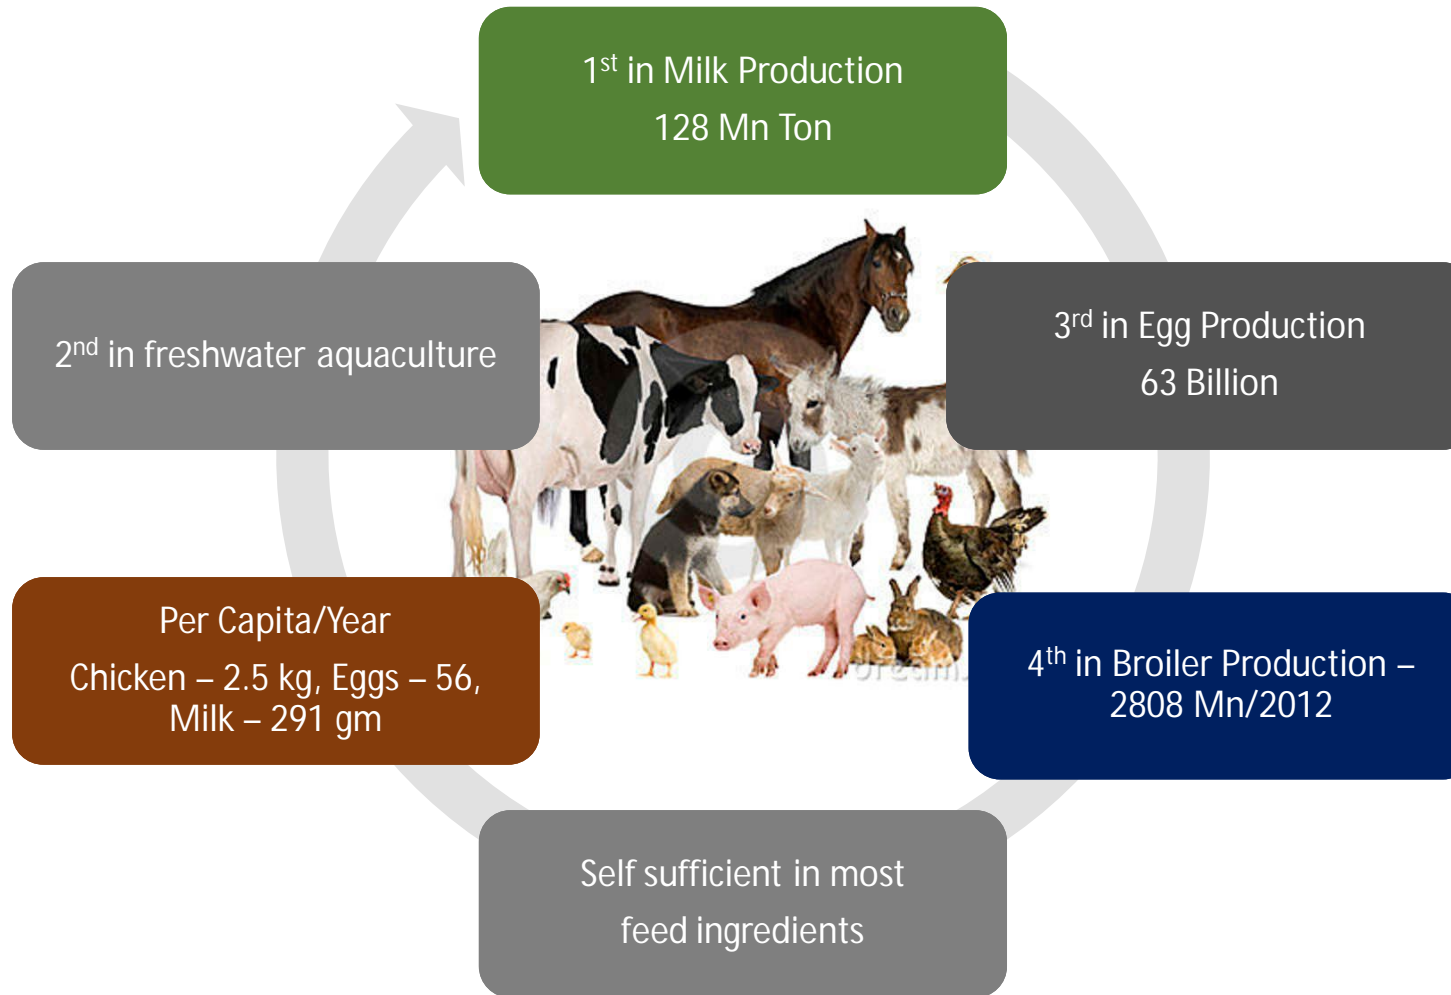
1$^{st}$ in Milk Production
128 Mn Ton

3$^{rd}$ in Egg Production
63 Billion

4$^{th}$ in Broiler Production – 2808 Mn/2012

Self sufficient in most feed ingredients

Per Capita/Year
Chicken – 2.5 kg, Eggs – 56, Milk – 291 gm

2$^{nd}$ in freshwater aquaculture

dreams